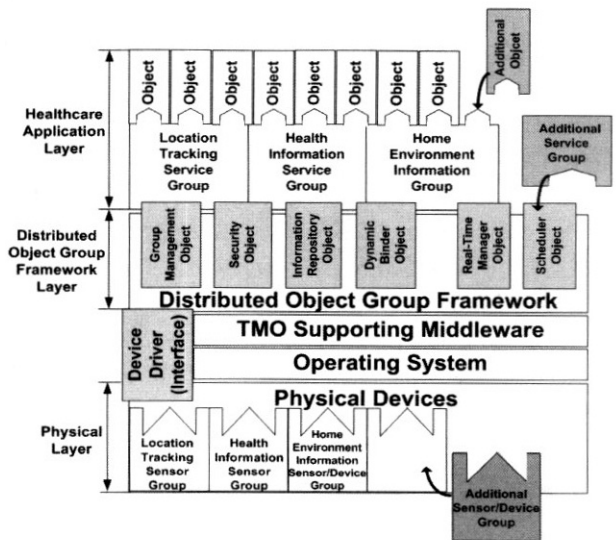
Object
Object
Object
Object
Object
Object
Object
Object
Object
Additional Objcet

Healthcare Application Layer

Location Tracking Service Group

Health Information Service Group

Home Environment Information Group

Additional Service Group

Distributed Object Group Framework Layer

Group Management Object
Security Object
Information Repository Object
Dynamic Binder Object
Real-Time Manager Object
Scheduler Object

Distributed Object Group Framework

Device Driver (Interface)

TMO Supporting Middleware

Operating System

Physical Devices

Physical Layer

Location Tracking Sensor Group

Health Information Sensor Group

Home Environment Information Sensor/Device Group

Additional Sensor/Device Group